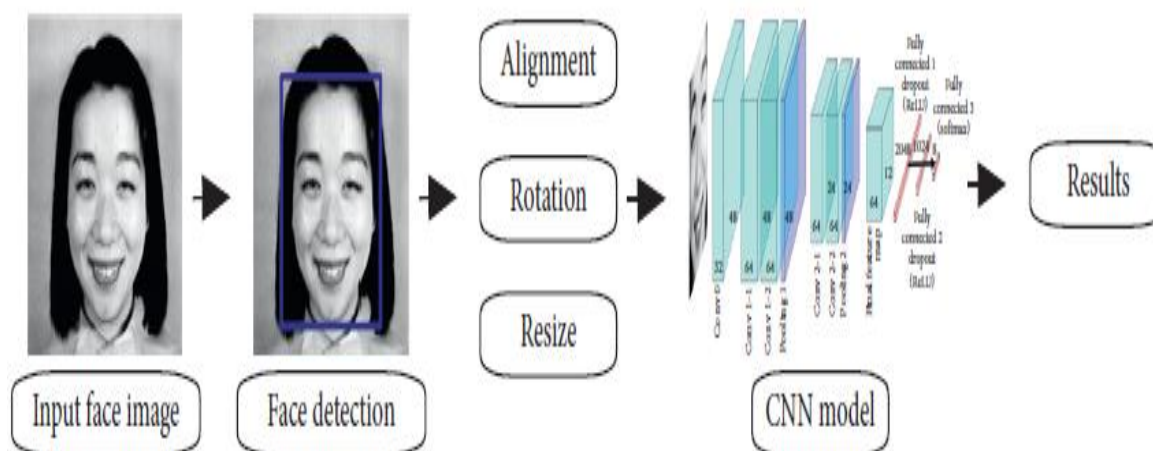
Alignment

Rotation

Resize

Input face image

Face detection

Fully connected 1 dropout (ReLU)

Fully connected 3 (softmax)

2048

1024

8

12

64

24

24

64

64

48

48

48

48

32

64

64

Fully connected 2 dropout (ReLU)

Conv 0

Conv 1-1

Conv 1-2

Pooling 1

Conv 2-1

Conv 2-2

Pooling 2

Final feature map

CNN model

Results